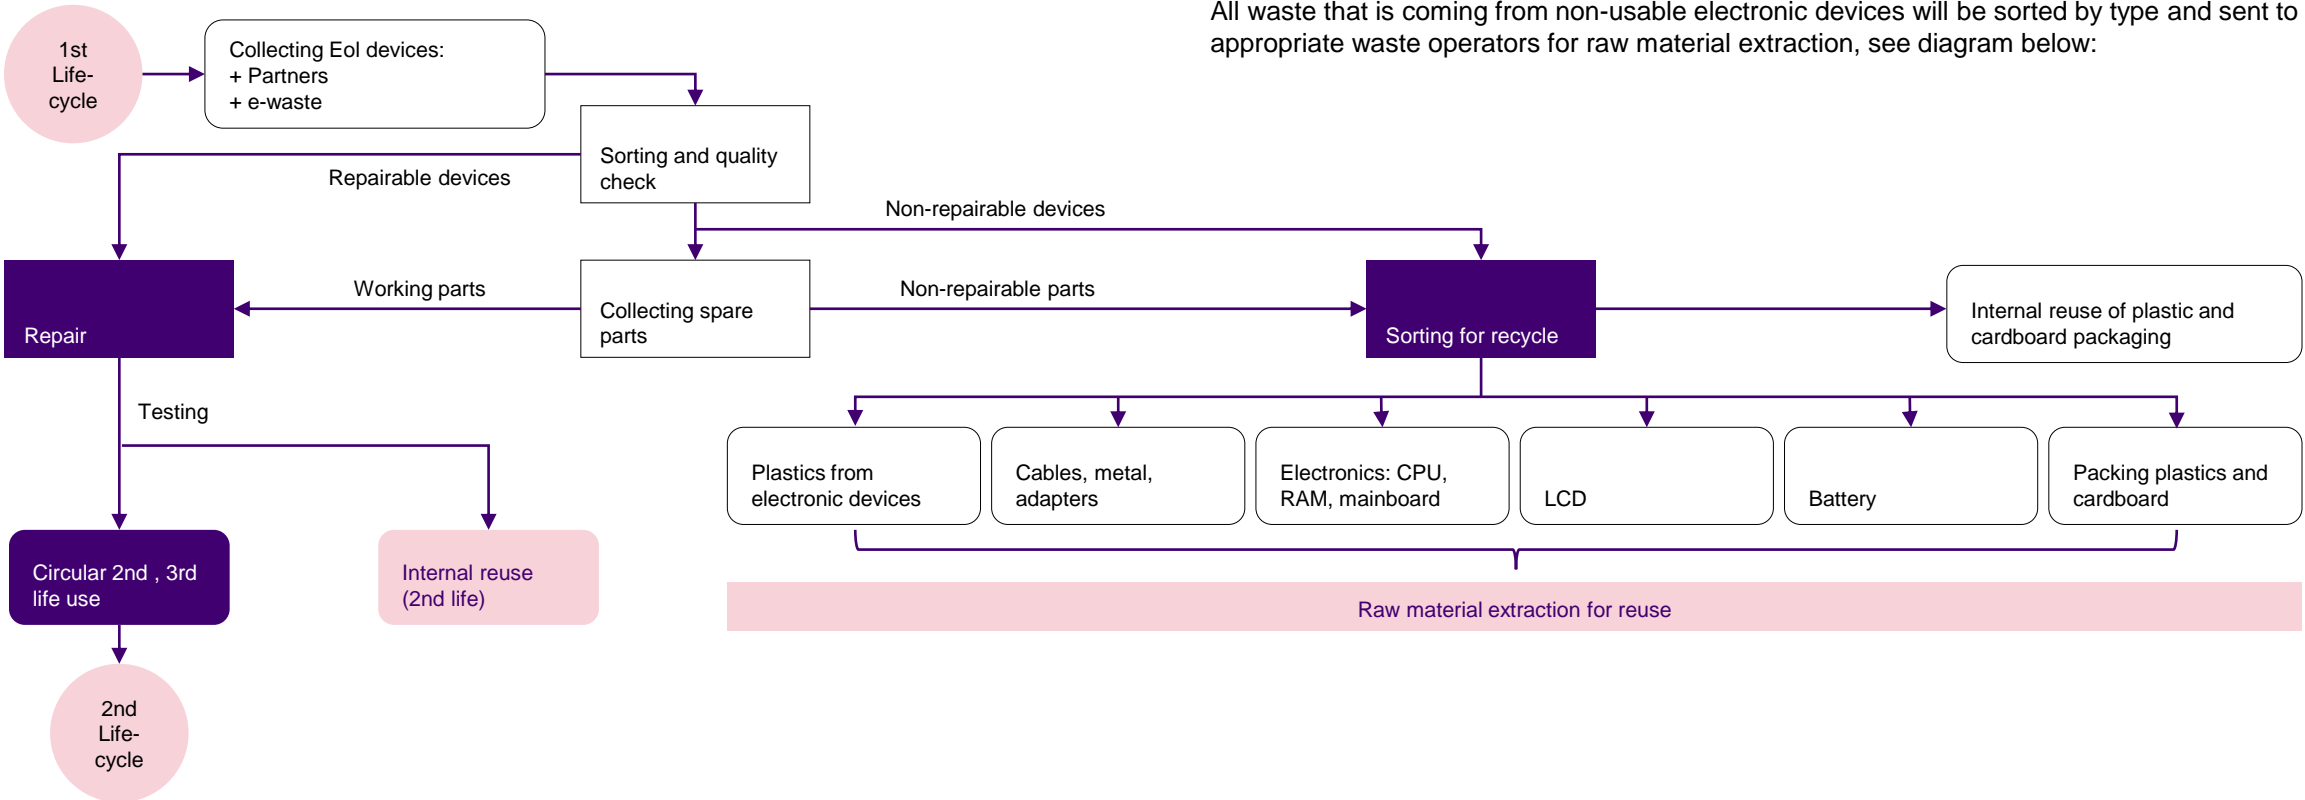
All waste that is coming from non-usable electronic devices will be sorted by type and sent to appropriate waste operators for raw material extraction, see diagram below:

1st Life-cycle

Collecting EoI devices:
+ Partners
+ e-waste

Sorting and quality check

Repairable devices

Non-repairable devices

Repair

Working parts

Collecting spare parts

Non-repairable parts

Sorting for recycle

Internal reuse of plastic and cardboard packaging

Testing

Plastics from electronic devices

Cables, metal, adapters

Electronics: CPU, RAM, mainboard

LCD

Battery

Packing plastics and cardboard

Circular 2nd , 3rd life use

Internal reuse (2nd life)

Raw material extraction for reuse

2nd Life-cycle